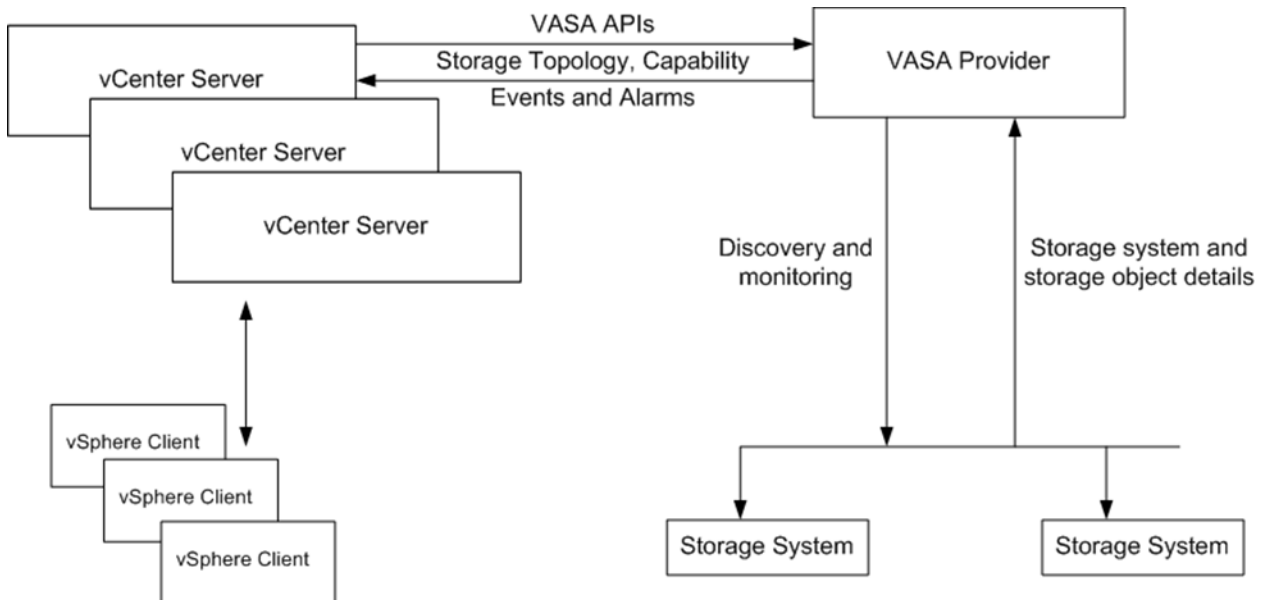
VASA APIs

Storage Topology, Capability

Events and Alarms

vCenter Server

vCenter Server

vCenter Server

VASA Provider

Discovery and monitoring

Storage system and storage object details

vSphere Client

vSphere Client

vSphere Client

Storage System

Storage System